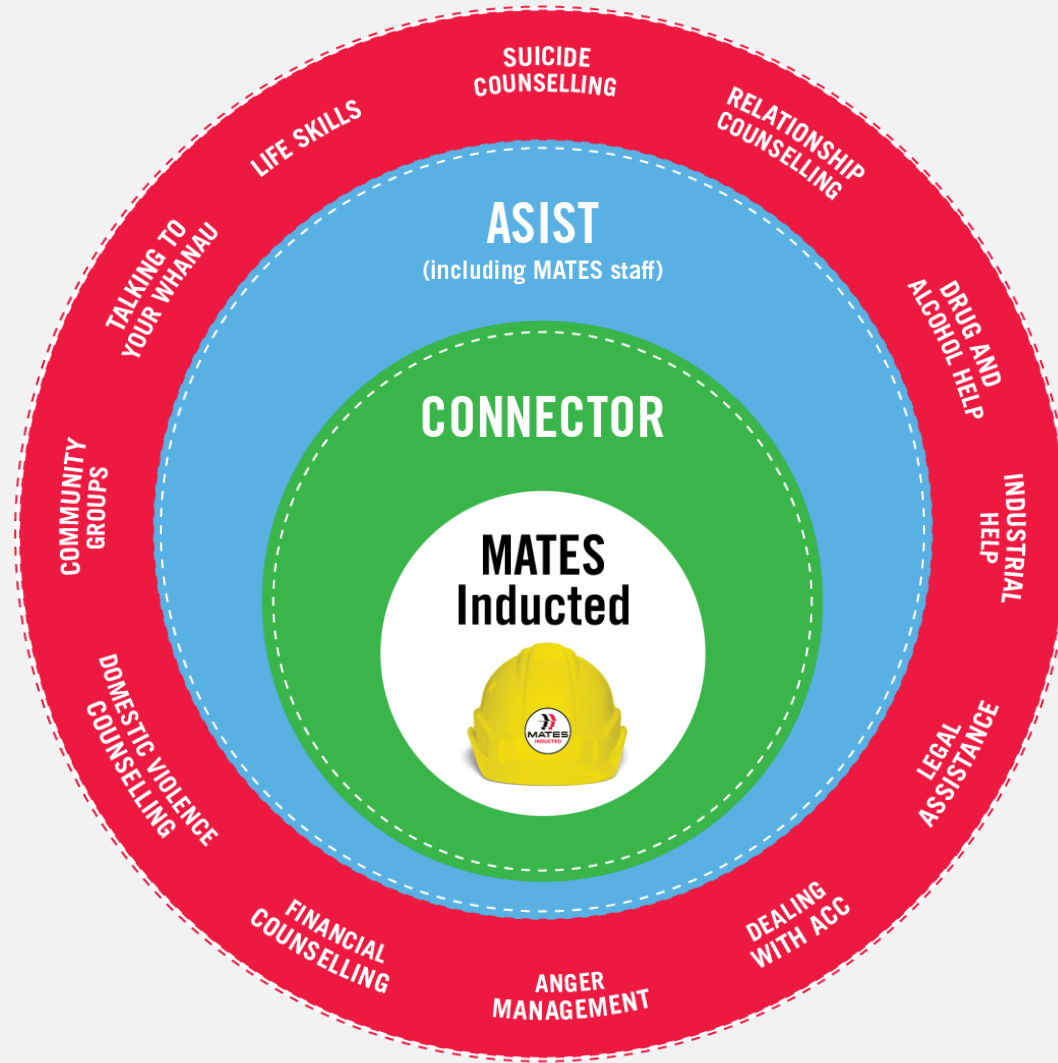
SUICIDE COUNSELLING

RELATIONSHIP COUNSELLING

DRUG AND ALCOHOL HELP

INDUSTRIAL HELP

LEGAL ASSISTANCE

DEALING WITH ACC

ANGER MANAGEMENT

FINANCIAL COUNSELLING

DOMESTIC VIOLENCE COUNSELLING

COMMUNITY GROUPS

TALKING TO YOUR WHANAU

LIFE SKILLS

ASIST
(including MATES staff)

CONNECTOR

MATES
Inducted

MATES
INDUCTED